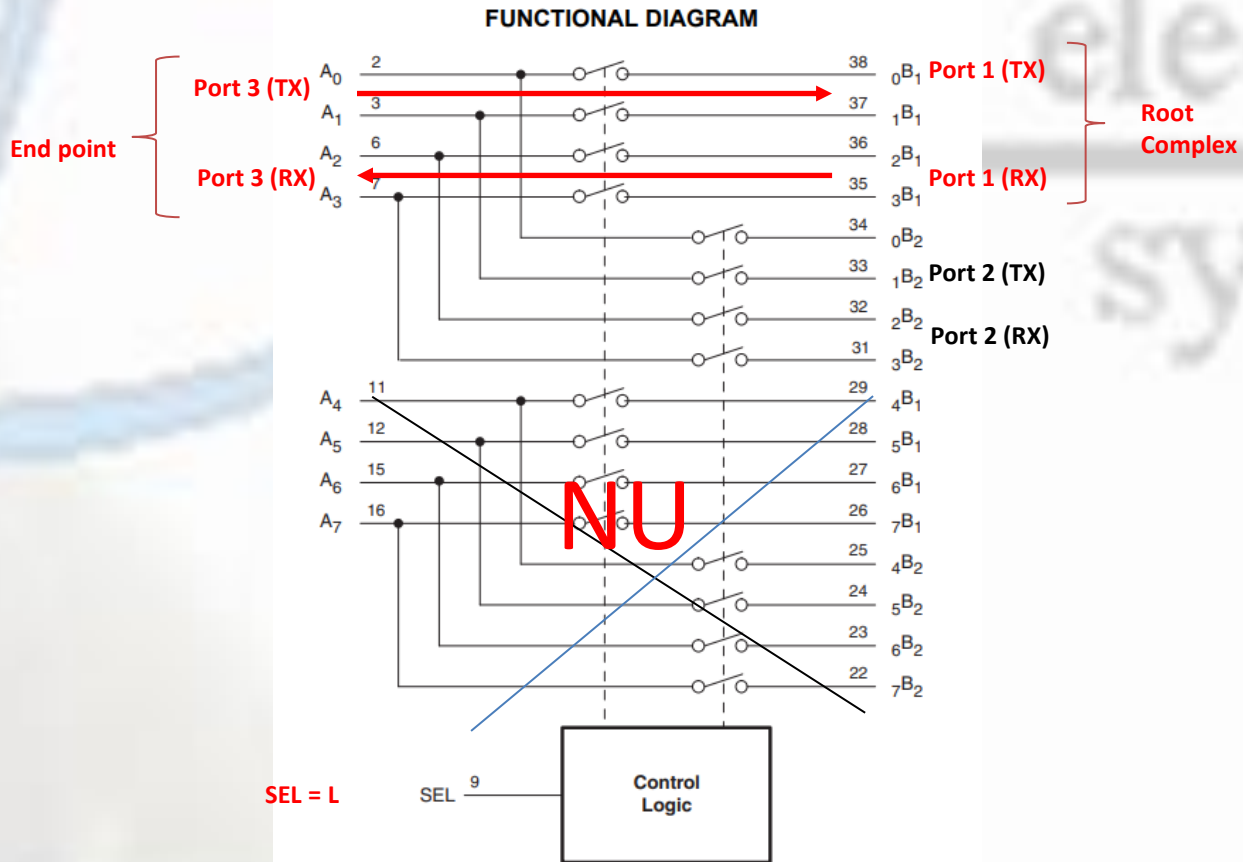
FUNCTIONAL DIAGRAM

End point

Port 3 (TX)
Port 3 (RX)

$A_0$ 2
$A_1$ 3
$A_2$ 6
$A_3$ 7

38 $_0B_1$ Port 1 (TX)
37 $_1B_1$
36 $_2B_1$
35 $_3B_1$ Port 1 (RX)

Root Complex

34 $_0B_2$
33 $_1B_2$ Port 2 (TX)
32 $_2B_2$ Port 2 (RX)
31 $_3B_2$

$A_4$ 11
$A_5$ 12
$A_6$ 15
$A_7$ 16

29 $_4B_1$
28 $_5B_1$
27 $_6B_1$
26 $_7B_1$
25 $_4B_2$
24 $_5B_2$
23 $_6B_2$
22 $_7B_2$

NU

SEL = L
SEL 9

Control Logic